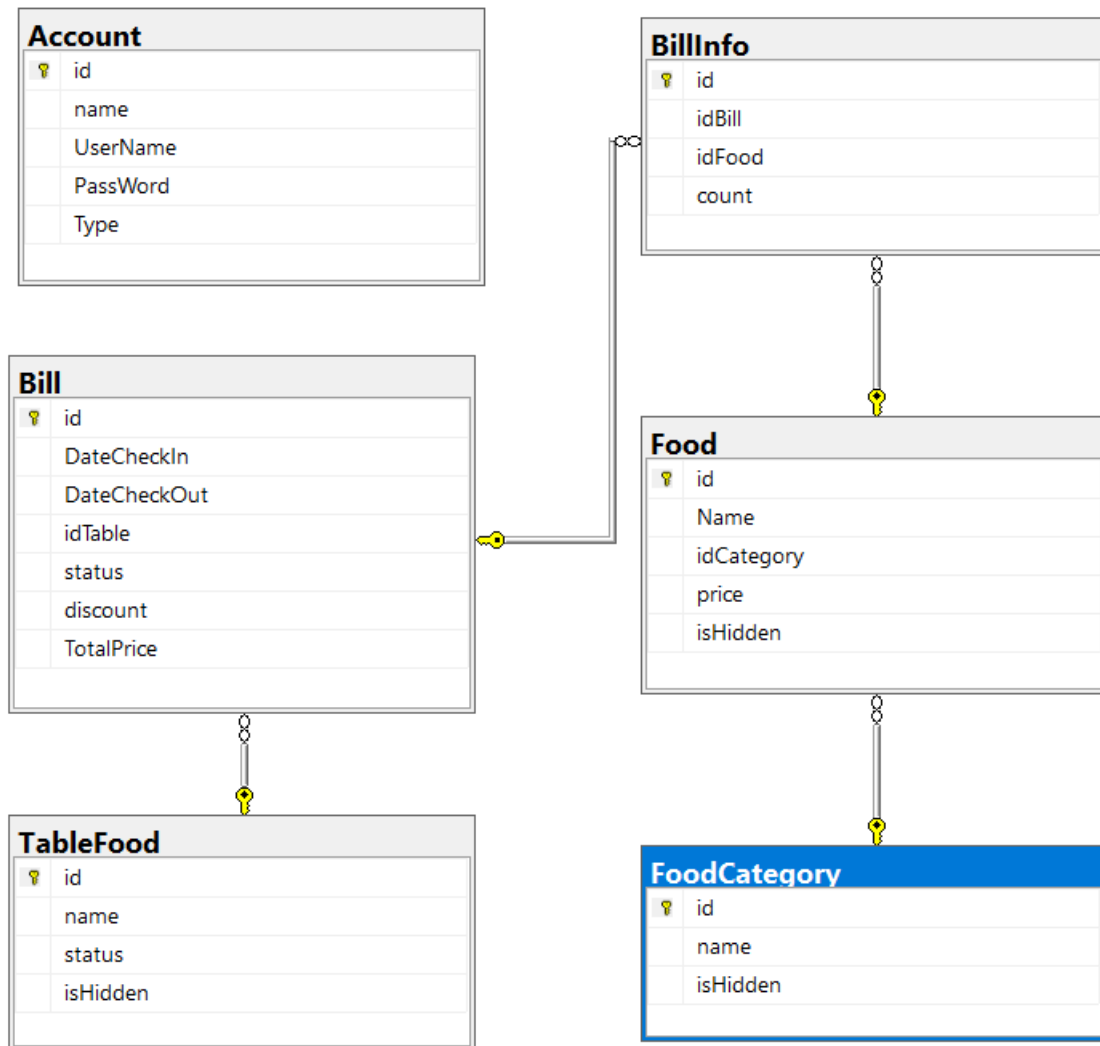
Account
id
name
UserName
PassWord
Type

BillInfo
id
idBill
idFood
count

Bill
id
DateCheckIn
DateCheckOut
idTable
status
discount
TotalPrice

Food
id
Name
idCategory
price
isHidden

TableFood
id
name
status
isHidden

FoodCategory
id
name
isHidden